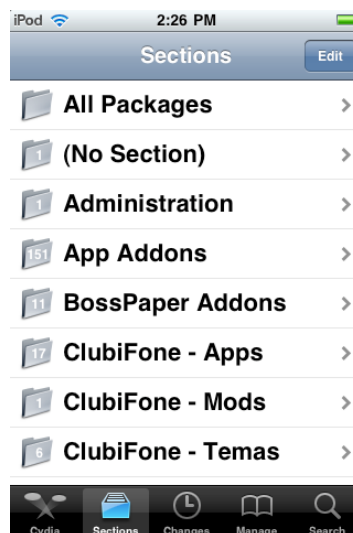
iPod 2:26 PM

Sections Edit

All Packages

1 (No Section)

1 Administration

151 App Addons

11 BossPaper Addons

17 ClubiFone - Apps

1 ClubiFone - Mods

6 ClubiFone - Temas

Cydia Sections Changes Manage Search